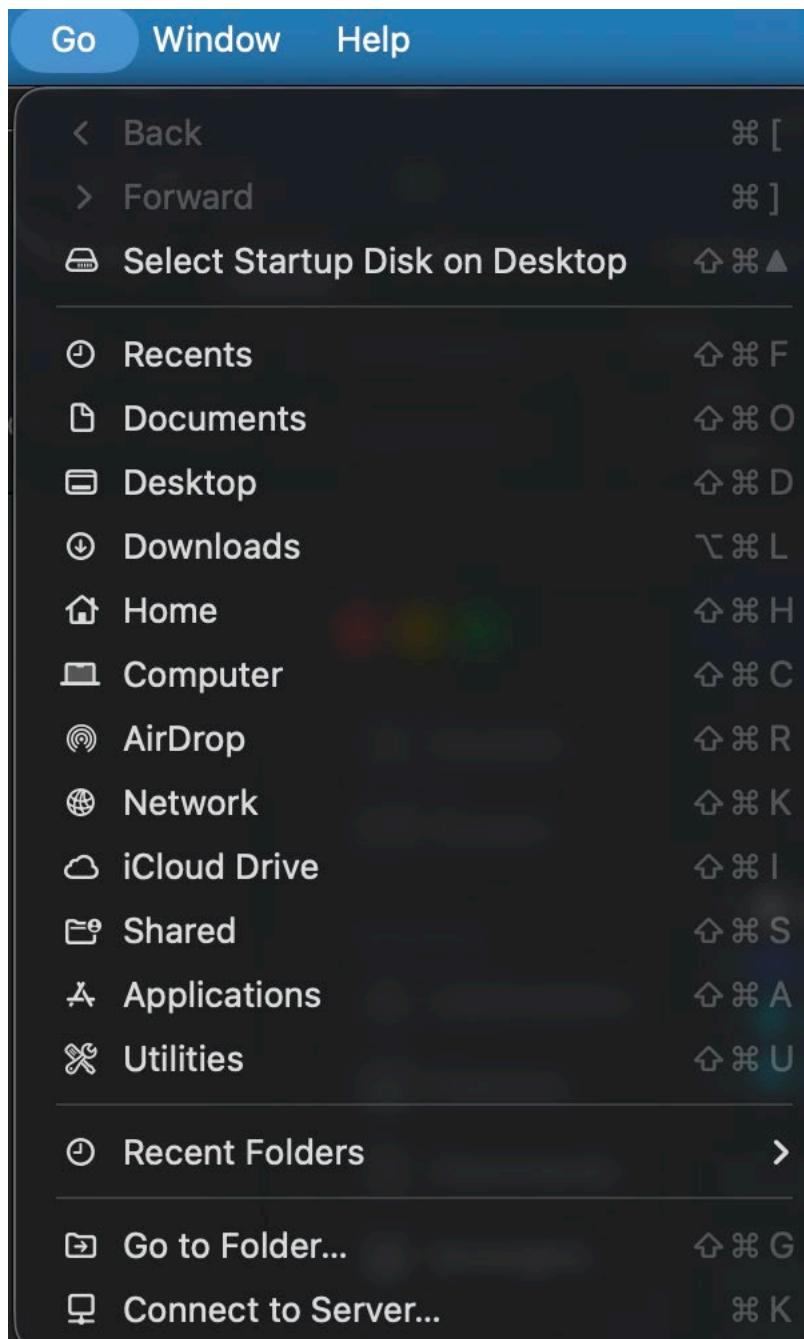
Go Window Help

Back ⌘ [
Forward ⌘ ]
Select Startup Disk on Desktop ⇧⌘▲

Recents ⇧⌘F
Documents ⇧⌘O
Desktop ⇧⌘D
Downloads ⌥⌘L
Home ⇧⌘H
Computer ⇧⌘C
AirDrop ⇧⌘R
Network ⇧⌘K
iCloud Drive ⇧⌘I
Shared ⇧⌘S
Applications ⇧⌘A
Utilities ⇧⌘U

Recent Folders >

Go to Folder... ⇧⌘G
Connect to Server... ⌘K